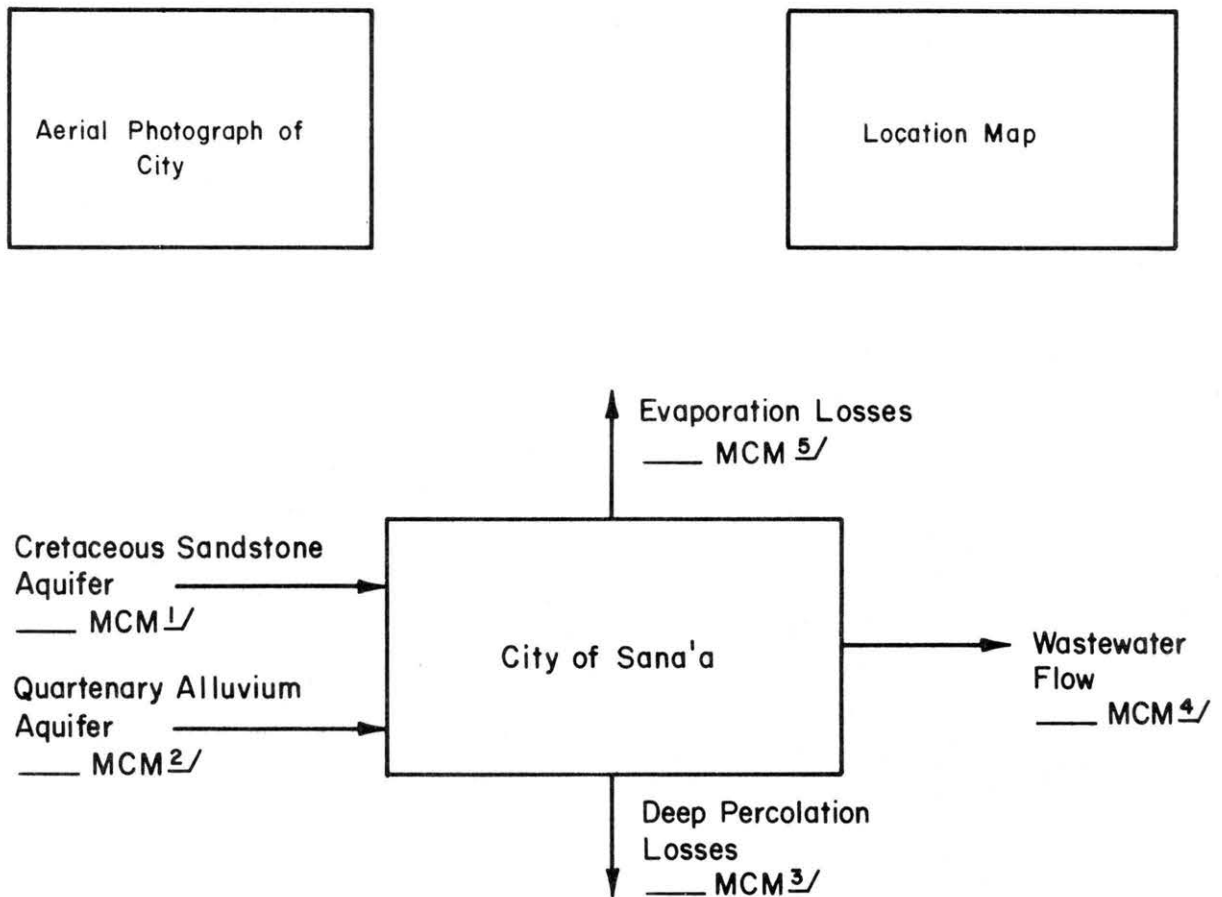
Aerial Photograph of City

Location Map

Evaporation Losses
____ MCM $\underline{5}/$

Cretaceous Sandstone Aquifer
____ MCM $\underline{1}/$

City of Sana'a

Wastewater Flow
____ MCM $\underline{4}/$

Quartenary Alluvium Aquifer
____ MCM $\underline{2}/$

Deep Percolation Losses
____ MCM $\underline{3}/$